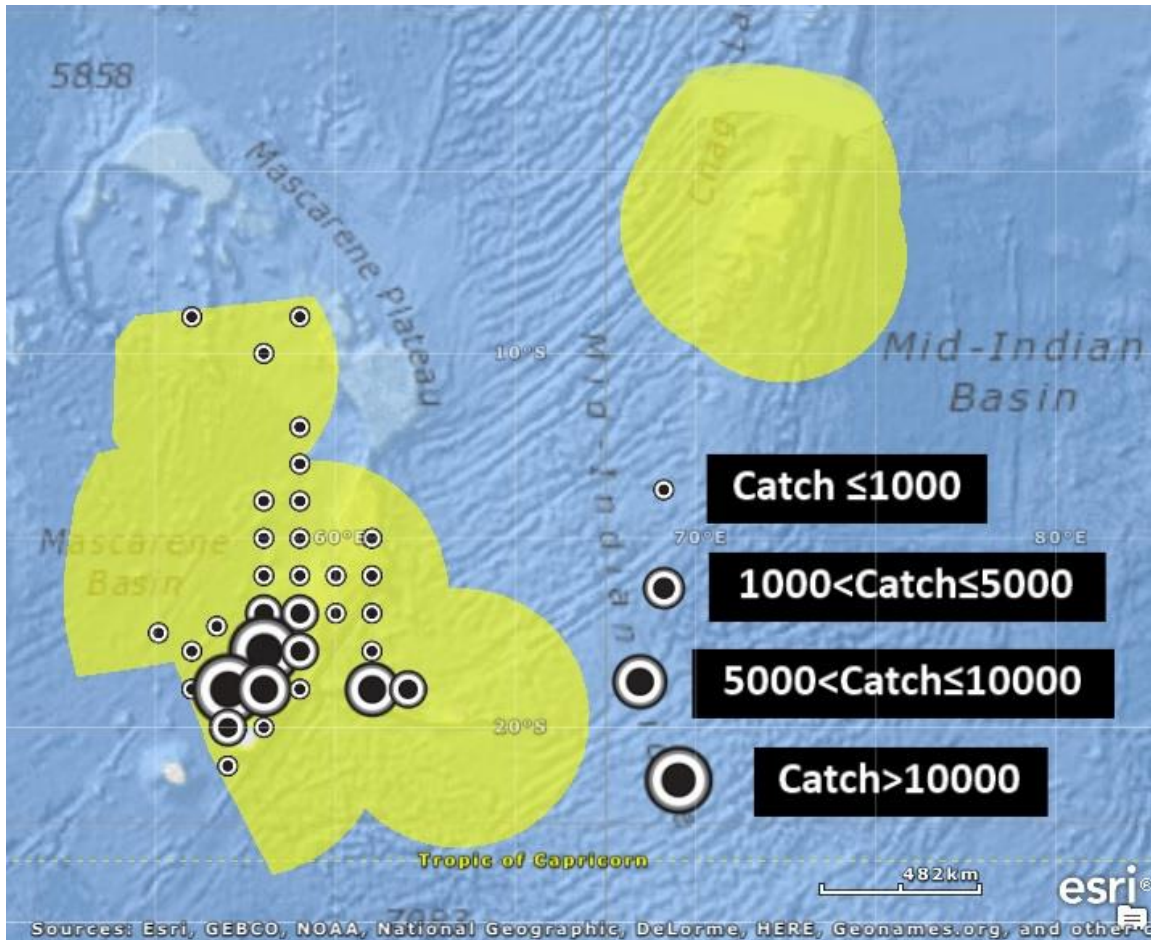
5858

Mascarene Plateau

Chag

Mid-Indian Basin

10°S

Mid-Indian

Mascarene Basin

60°E

70°E

80°E

20°S

Catch ≤1000

1000<Catch≤5000

5000<Catch≤10000

Catch>10000

Tropic of Capricorn

482km

esri

Sources: Esri, GEBCO, NOAA, National Geographic, DeLorme, HERE, Geonames.org, and other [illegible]